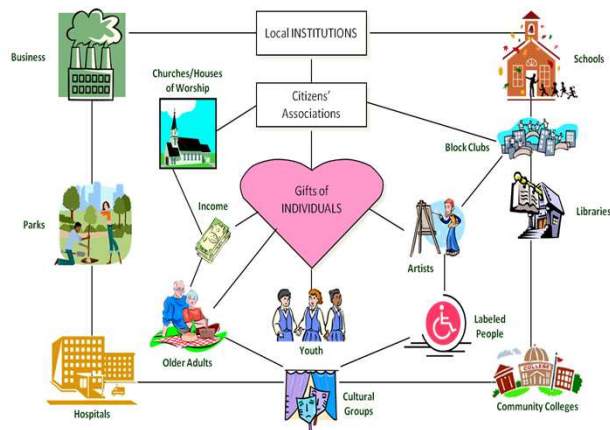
Local INSTITUTIONS

Business

Schools

Churches/Houses of Worship

Citizens' Associations

Block Clubs

Gifts of INDIVIDUALS

Income

Parks

Artists

Libraries

Labeled People

Older Adults

Youth

Hospitals

Cultural Groups

COLLEGE

Community Colleges